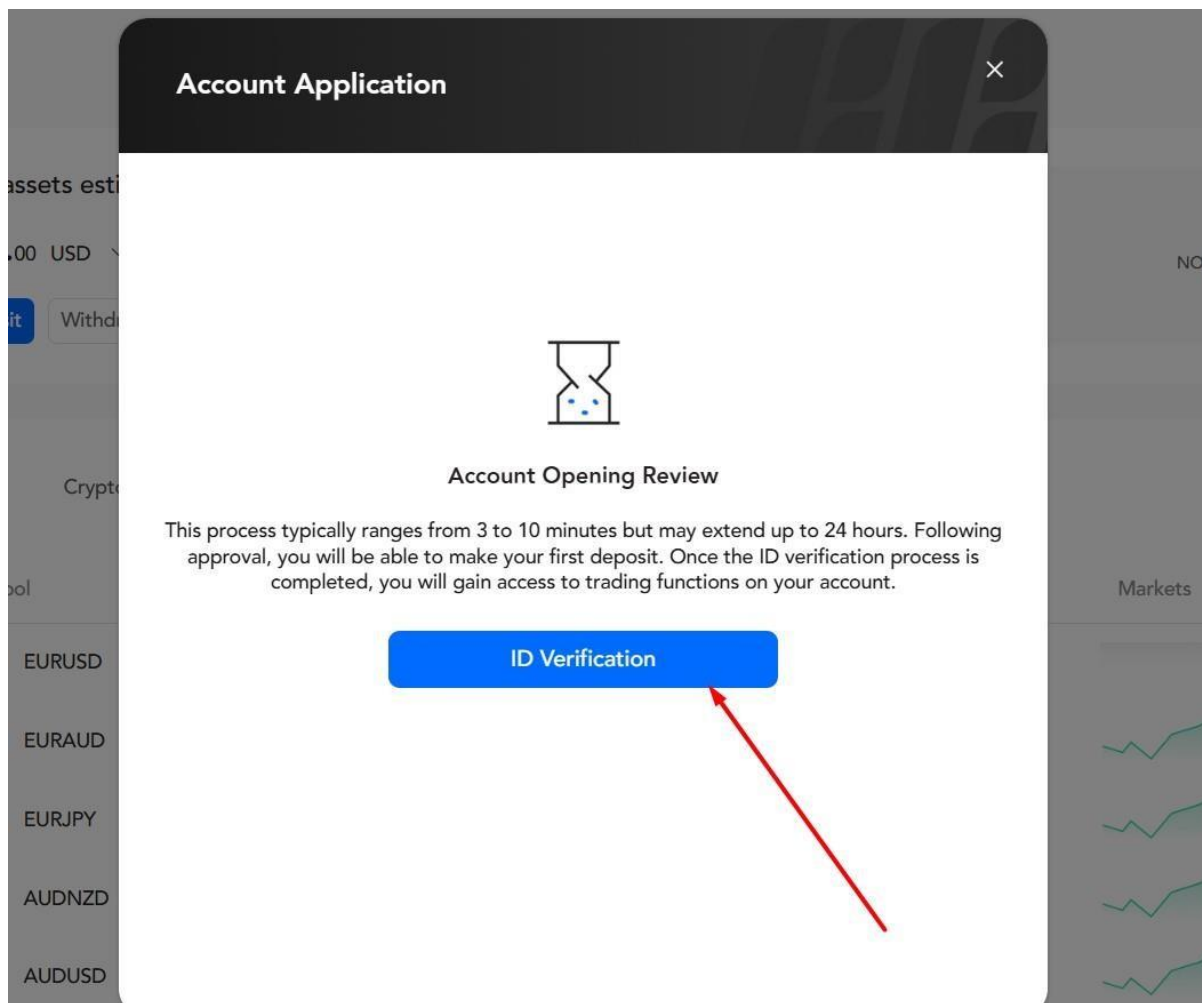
Account Application

×

assets esti

.00 USD

NO

it

Withd

Crypt

Account Opening Review

This process typically ranges from 3 to 10 minutes but may extend up to 24 hours. Following approval, you will be able to make your first deposit. Once the ID verification process is completed, you will gain access to trading functions on your account.

ID Verification

ool

Markets

EURUSD

EURAUD

EURJPY

AUDNZD

AUDUSD